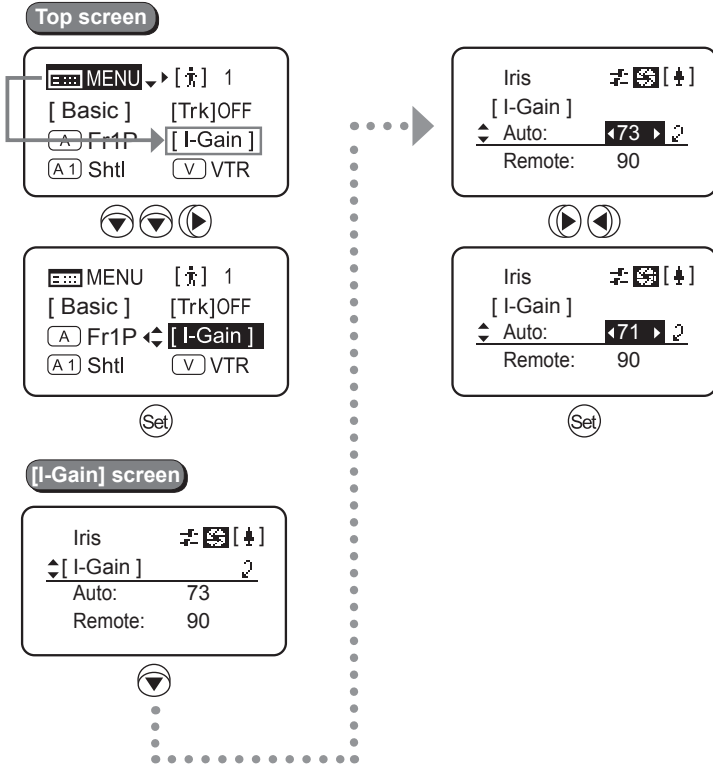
Top screen

MENU [ ] 1
[ Basic ] [Trk]OFF
A Fr1P [ I-Gain ]
A1 Shtl V VTR

MENU [ ] 1
[ Basic ] [Trk]OFF
A Fr1P [ I-Gain ]
A1 Shtl V VTR

Set

[I-Gain] screen

Iris [ ]
[ I-Gain ] 2
Auto: 73
Remote: 90

Iris [ ]
[ I-Gain ]
Auto: 73 2
Remote: 90

Iris [ ]
[ I-Gain ]
Auto: 71 2
Remote: 90

Set